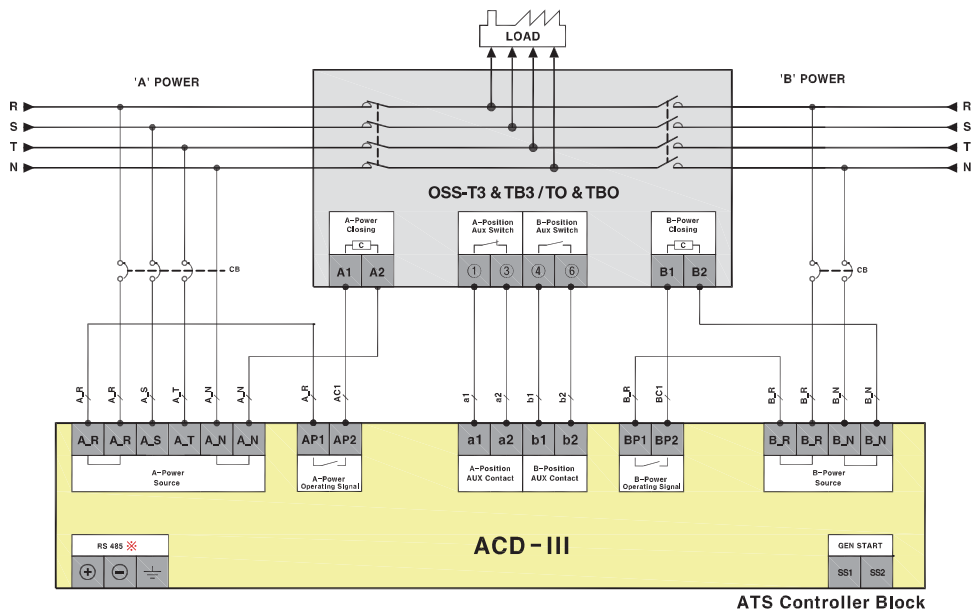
LOAD

'A' POWER

'B' POWER

R
S
T
N

R
S
T
N

OSS-T3 & TB3 / TO & TBO

A-Power Closing
C
A1 A2

A-Position Aux Switch
① ③

B-Position Aux Switch
④ ⑥

B-Power Closing
C
B1 B2

CB

CB

A_R A_R A_S A_T A_N A_N

AP1 AC1

a1 a2 b1 b2

B_R BC1

B_R B_R B_N B_N

A_R A_R A_S A_T A_N A_N
A-Power Source

AP1 AP2
A-Power Operating Signal

a1 a2
A-Position AUX Contact

b1 b2
B-Position AUX Contact

BP1 BP2
B-Power Operating Signal

B_R B_R B_N B_N
B-Power Source

RS 485 ※
⊕ ⊖

ACD-III

GEN START
SS1 SS2

ATS Controller Block